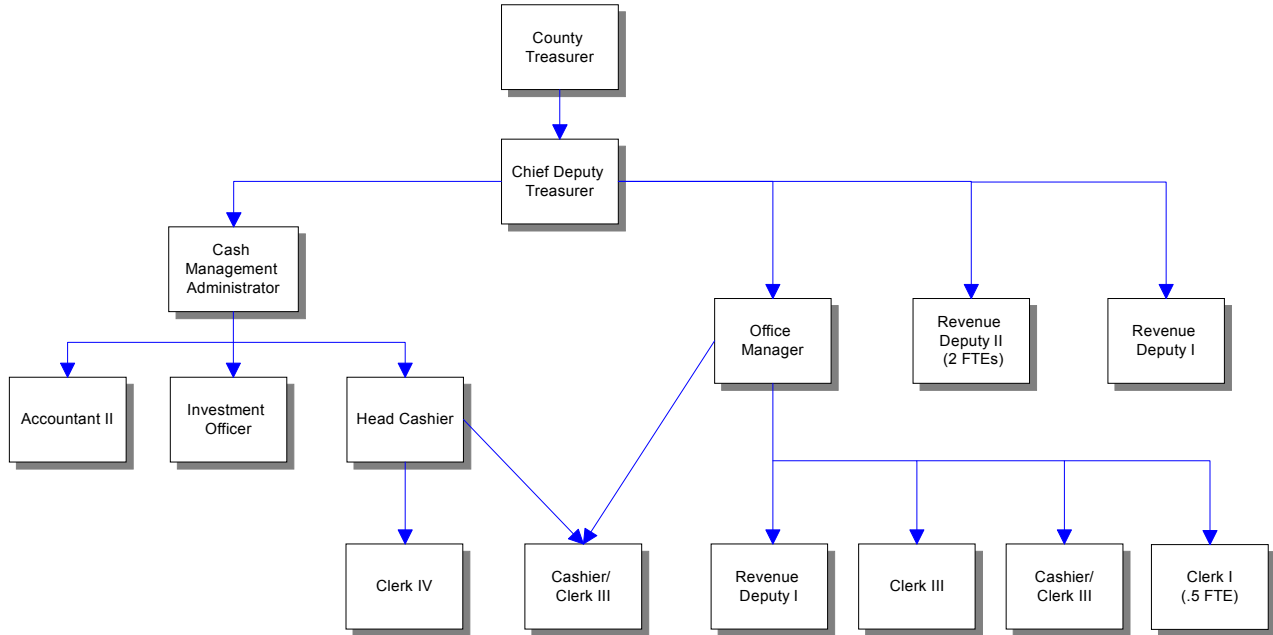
County Treasurer

Chief Deputy Treasurer

Cash Management Administrator

Office Manager

Revenue Deputy II (2 FTEs)

Revenue Deputy I

Accountant II

Investment Officer

Head Cashier

Clerk IV

Cashier/ Clerk III

Revenue Deputy I

Clerk III

Cashier/ Clerk III

Clerk I (.5 FTE)